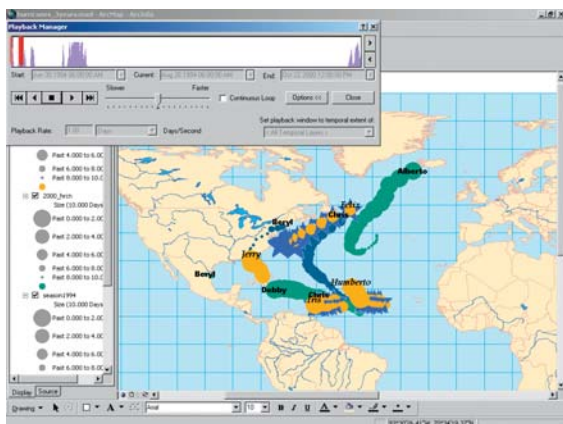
hurricanes_Seasons.mxd - ArcMap - ArcInfo

Playback Manager

Start: Jun 30 1994 00:00:00 AM
Current: Aug 20 1994 06:00:00 AM
End: Oct 22 2000 12:00:00 PM

Slower
Faster
Continuous Loop
Options <<
Close

Playback Rate: 1.00
Days
Days/Second

Set playback window to temporal extent of:
<All Temporal Layers>

Past 4.000 to 6.00
Past 6.000 to 8.00
Past 8.000 to 10.0
2000_fresh
Size (10.000 Days
Past 0.000 to 2.00
Past 2.000 to 4.00
Past 4.000 to 6.00
Past 6.000 to 8.00
Past 8.000 to 10.0
season1994
Size (10.000 Days
Past 0.000 to 2.00
Past 2.000 to 4.00
Past 4.000 to 6.00
Past 6.000 to 8.00

Display
Source

Alberto
Beryl
Chris
Jerry
Beryl
Debby
Chris
Humberto

Drawing
Arial
10
B
I
U
A